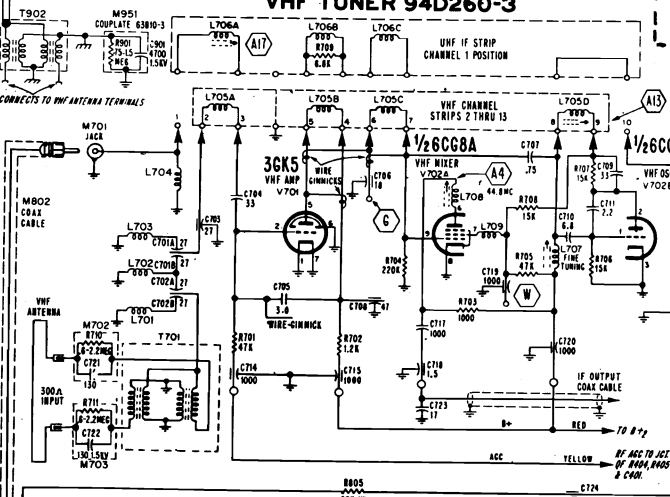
VHF TUNER 94D260-3

T902
M951
COUPLATE 63810-3
R901
75-1.5
MEG
C901
4700
1.5KV
CONNECTS TO VHF ANTENNA TERMINALS

L706A
A17
L706B
R709
6.8K
L706C
UHF IF STRIP
CHANNEL 1 POSITION

L705A
L705B
L705C
VHF CHANNEL
STRIPS 2 THRU 13
L705D
A13
1/2 6CC

M701
JACK
L704
C704
33
3GK5
VHF AMP
V701
WIRE
GIMMICKS
C706
18
G
1/2 6CG8A
VHF MIXER
V702A
A4
L708
44.8MC
C707
.75
R707
15K
C709
33
VHF OS
V702
C711
2.2
R708
15K
C710
6.8
L707
FINE
TUNING
R706
15K
R705
C719
1000
W
L709
R704
220K

M802
COAX
CABLE
L703
C701A 27
C703
27
L702
C701B 27
C702A 27
C702B 27
L701
C705
3.0
WIRE-GIMMICK
C708 47
R703
1000

VHF
ANTENNA
M702
R710
6-2.2MEG
C721
130
T701
R701
47K
C714
1000
R702
1.2K
C715
1000
C717
1000
C718
1.5
C720
1000
C723
17
IF OUTPUT
COAX CABLE

300Ω
INPUT
R711
6-2.2MEG
C722
130 1.5KV
M703

B+
RED
TO B+2
AGC
YELLOW
RF AGC TO JCT
OF R404,R405
& C401
R805
C724